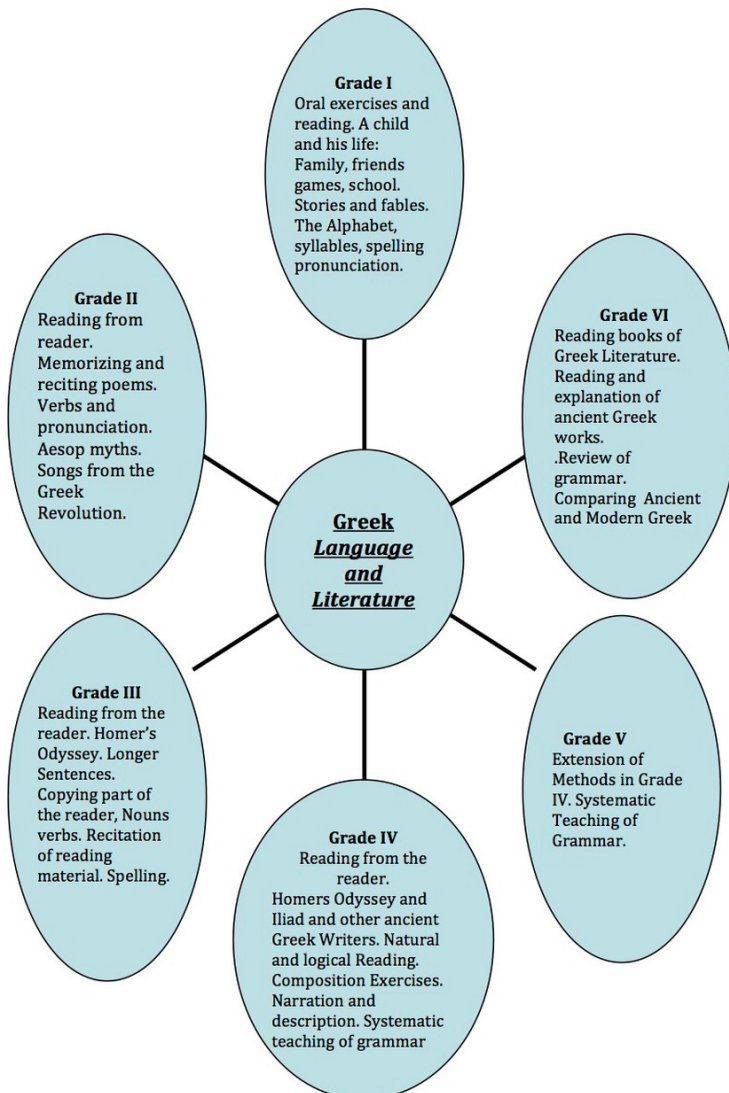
Grade I
Oral exercises and reading. A child and his life: Family, friends games, school. Stories and fables. The Alphabet, syllables, spelling pronunciation.

Grade II
Reading from reader. Memorizing and reciting poems. Verbs and pronunciation. Aesop myths. Songs from the Greek Revolution.

Grade VI
Reading books of Greek Literature. Reading and explanation of ancient Greek works.
.Review of grammar. Comparing Ancient and Modern Greek

Greek
Language
and
Literature

Grade III
Reading from the reader. Homer's Odyssey. Longer Sentences. Copying part of the reader, Nouns verbs. Recitation of reading material. Spelling.

Grade V
Extension of Methods in Grade IV. Systematic Teaching of Grammar.

Grade IV
Reading from the reader.
Homers Odyssey and Iliad and other ancient Greek Writers. Natural and logical Reading. Composition Exercises. Narration and description. Systematic teaching of grammar